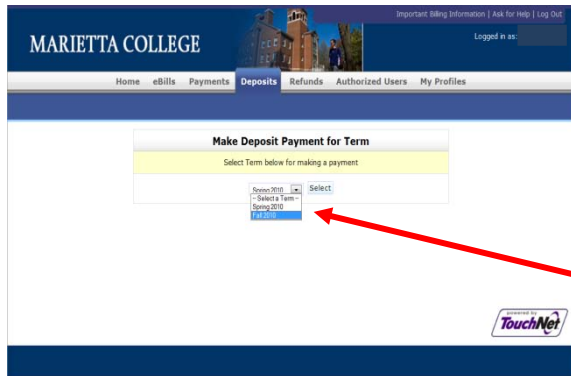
Important Billing Information | Ask for Help | Log Out

MARIETTA COLLEGE

Logged in as:

Home eBills Payments Deposits Refunds Authorized Users My Profiles

Make Deposit Payment for Term

Select Term below for making a payment

Spring 2010 Select

-- Select a Term --
Spring 2010
Fall 2010

powered by TouchNet